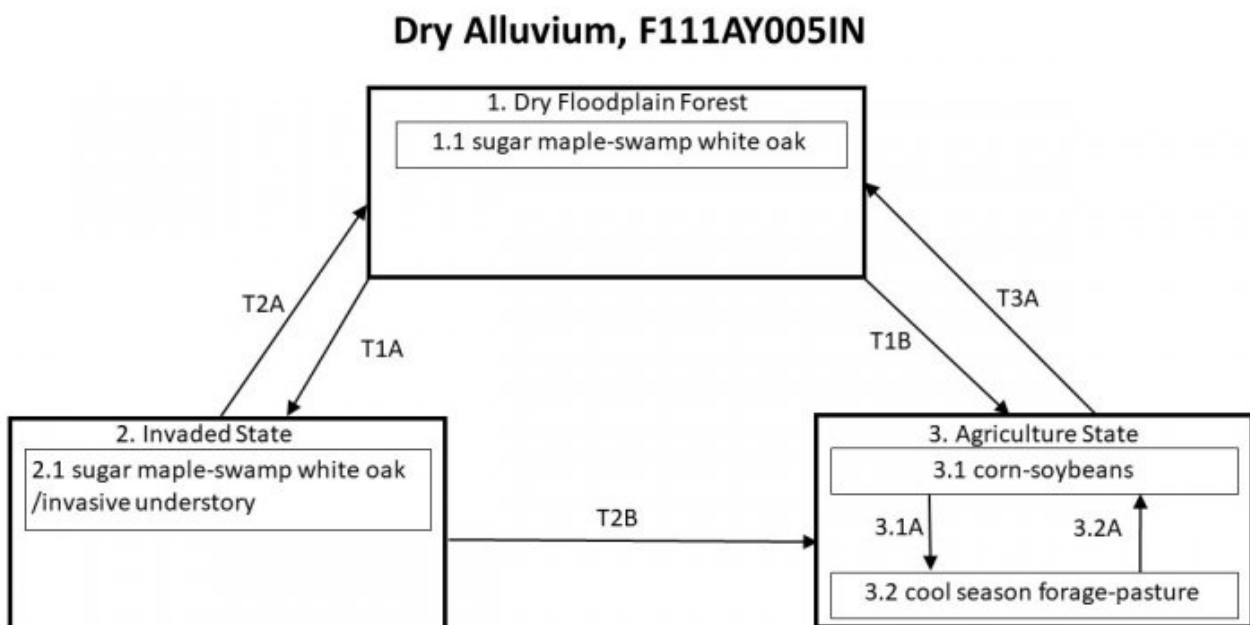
Dry Alluvium, F111AY005IN

1. Dry Floodplain Forest

1.1 sugar maple-swamp white oak

T2A

T1A

T3A

T1B

2. Invaded State

2.1 sugar maple-swamp white oak /invasive understory

T2B

3. Agriculture State

3.1 corn-soybeans

3.1A

3.2A

3.2 cool season forage-pasture